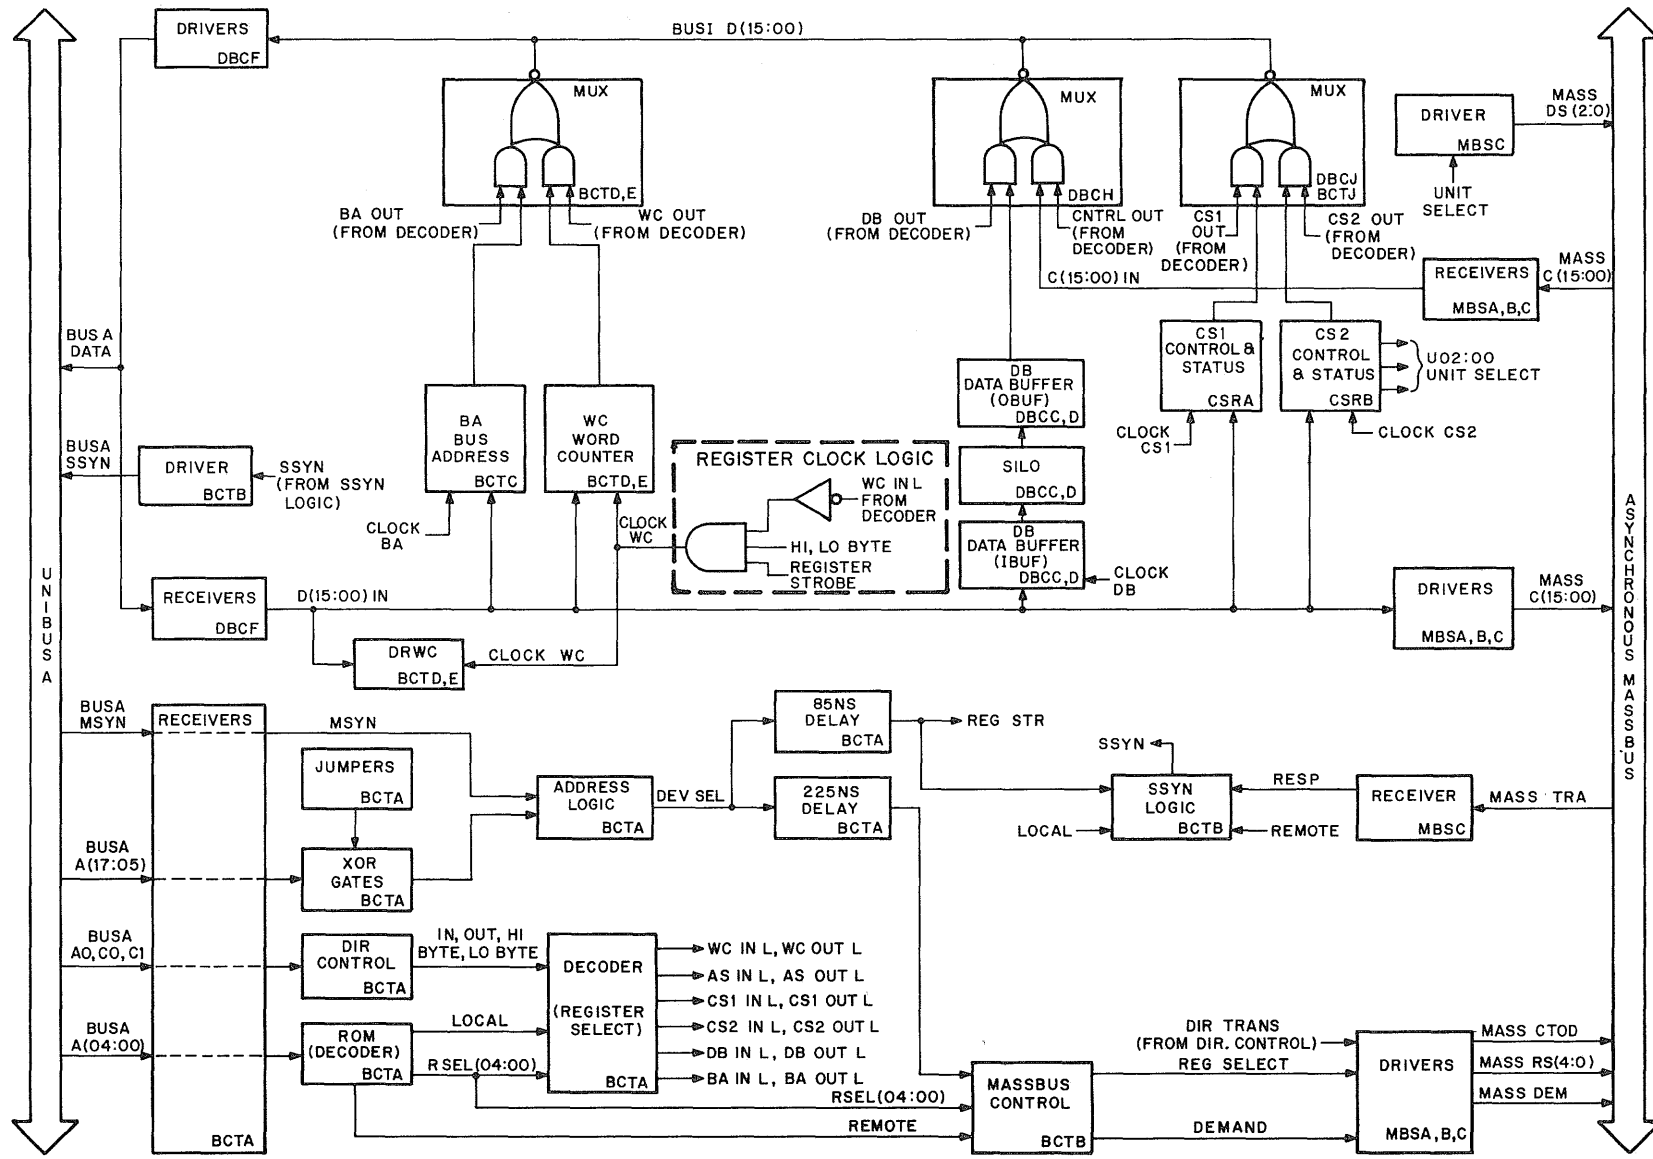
DRIVERS
DBCF

BUSI D(15:00)

MUX
BCTD,E
BA OUT (FROM DECODER)
WC OUT (FROM DECODER)

MUX
DBCH
DB OUT (FROM DECODER)
CNTRL OUT (FROM DECODER)
C(15:00) IN

MUX
DBCJ BCTJ
CS1 OUT (FROM DECODER)
CS2 OUT (FROM DECODER)

DRIVER
MBSC
MASS DS(2:0)
UNIT SELECT

RECEIVERS
MBSA,B,C
MASS C(15:00)

BUS A DATA

CS1 CONTROL & STATUS
CSRA

CS2 CONTROL & STATUS
CSRB
U02:00 UNIT SELECT

CLOCK CS1
CLOCK CS2

DB DATA BUFFER (OBUF)
DBCC,D

BUSA SSYN
DRIVER
BCTB
SSYN (FROM SSYN LOGIC)

BA BUS ADDRESS
BCTC

WC WORD COUNTER
BCTD,E

REGISTER CLOCK LOGIC
WC IN L FROM DECODER
HI, LO BYTE
REGISTER STROBE
CLOCK WC

SILO
DBCC,D

DB DATA BUFFER (IBUF)
DBCC,D
CLOCK DB

CLOCK BA

UNIBUS A

ASYNCHRONOUS MASSBUS

RECEIVERS
DBCF
D(15:00) IN

DRIVERS
MBSA,B,C
MASS C(15:00)

DRWC
BCTD,E
CLOCK WC

BUSA MSYN
RECEIVERS
MSYN

85NS DELAY
BCTA
REG STR

JUMPERS
BCTA

ADDRESS LOGIC
BCTA
DEV SEL

225NS DELAY
BCTA

SSYN
SSYN LOGIC
BCTB
RESP
LOCAL
REMOTE

RECEIVER
MBSC
MASS TRA

BUSA A(17:05)
XOR GATES
BCTA

BUSA A0,C0,C1
DIR CONTROL
BCTA
IN, OUT, HI BYTE, LO BYTE

DECODER (REGISTER SELECT)
BCTA
WC IN L, WC OUT L
AS IN L, AS OUT L
CS1 IN L, CS1 OUT L
CS2 IN L, CS2 OUT L
DB IN L, DB OUT L
BA IN L, BA OUT L

BUSA A(04:00)
ROM (DECODER)
BCTA
LOCAL
R SEL(04:00)
RSEL(04:00)
REMOTE

BCTA

MASSBUS CONTROL
BCTB

DIR TRANS (FROM DIR. CONTROL)
REG SELECT
DEMAND

DRIVERS
MBSA,B,C
MASS CTOD
MASS RS(4:0)
MASS DEM